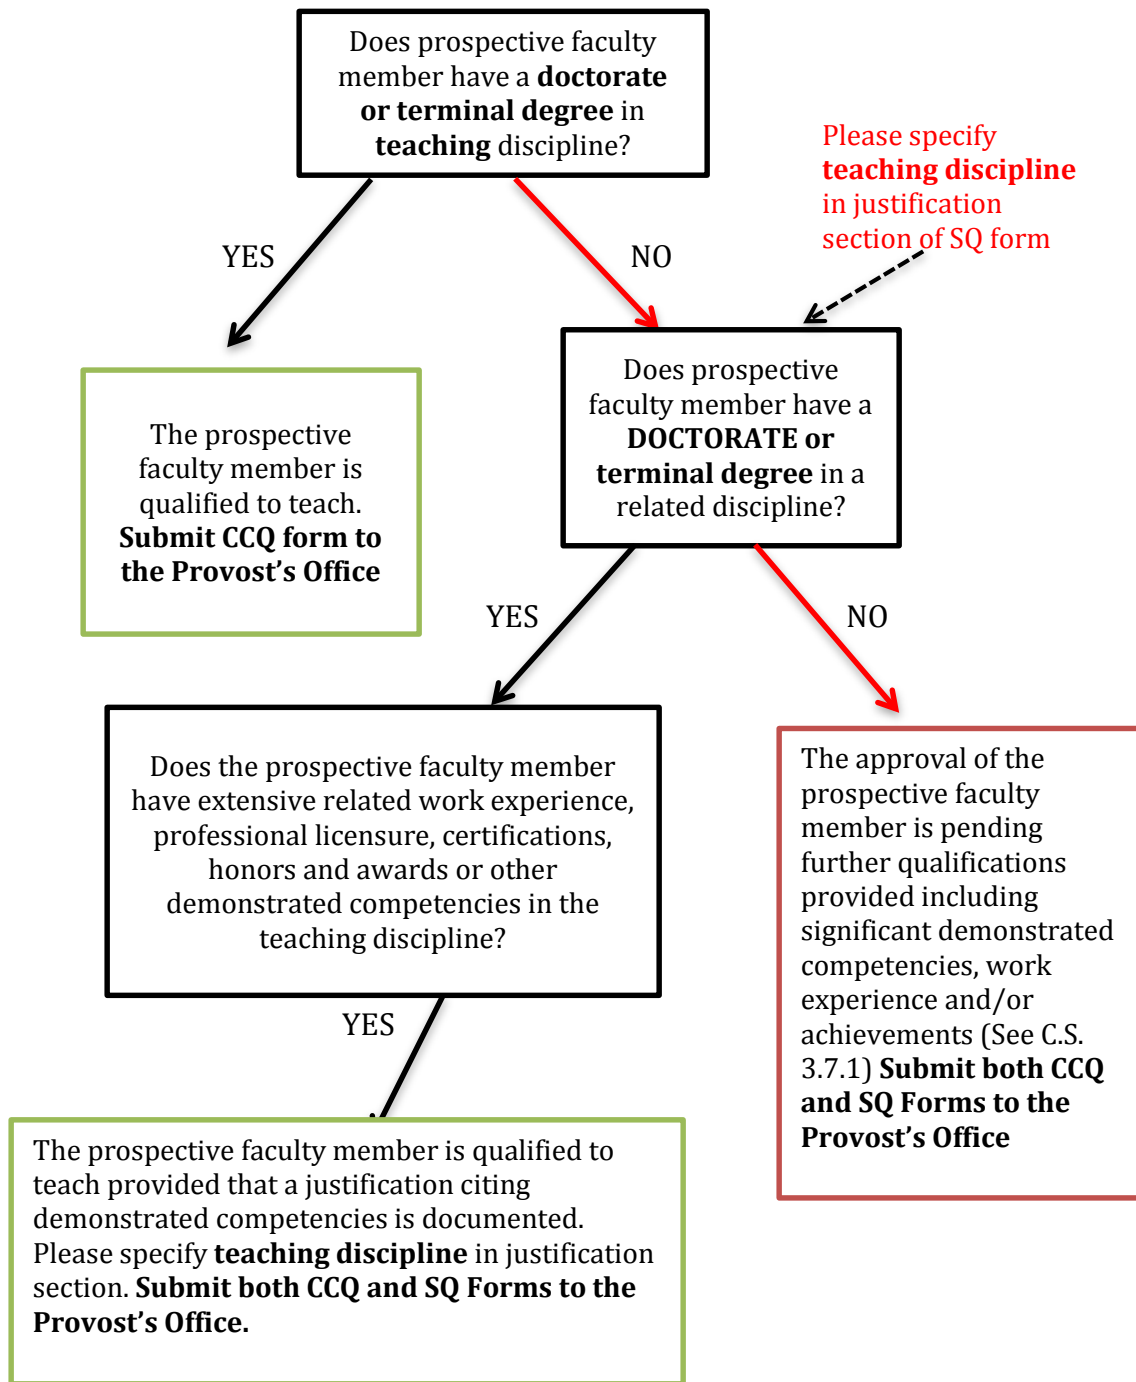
Does prospective faculty member have a **doctorate or terminal degree** in **teaching** discipline?

Please specify **teaching discipline** in justification section of SQ form

YES

NO

The prospective faculty member is qualified to teach. **Submit CCQ form to the Provost's Office**

Does prospective faculty member have a **DOCTORATE or terminal degree** in a related discipline?

YES

NO

Does the prospective faculty member have extensive related work experience, professional licensure, certifications, honors and awards or other demonstrated competencies in the teaching discipline?

The approval of the prospective faculty member is pending further qualifications provided including significant demonstrated competencies, work experience and/or achievements (See C.S. 3.7.1) **Submit both CCQ and SQ Forms to the Provost's Office**

YES

The prospective faculty member is qualified to teach provided that a justification citing demonstrated competencies is documented. Please specify **teaching discipline** in justification section. **Submit both CCQ and SQ Forms to the Provost's Office.**